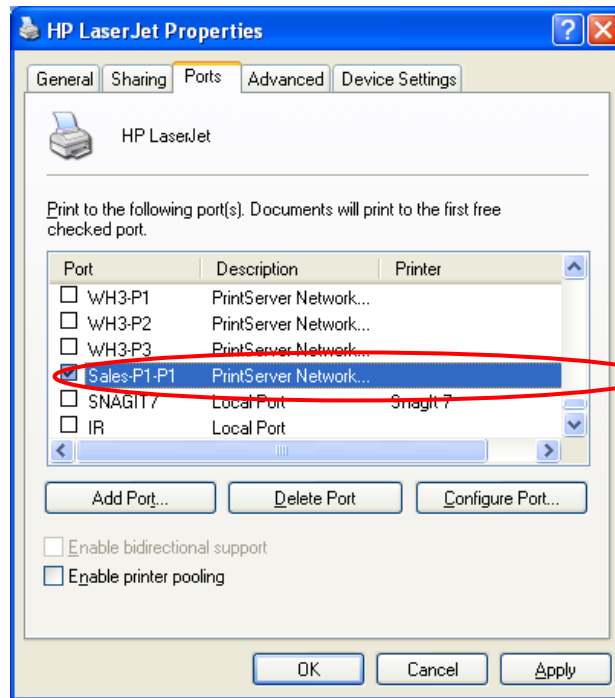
HP LaserJet Properties

General | Sharing | Ports | Advanced | Device Settings

HP LaserJet

Print to the following port(s). Documents will print to the first free checked port.

| Port | Description | Printer |
|---|---|---|
| WH3-P1 | PrintServer Network... | |
| WH3-P2 | PrintServer Network... | |
| WH3-P3 | PrintServer Network... | |
| Sales-P1-P1 | PrintServer Network... | |
| SNAGIT 7 | Local Port | Snagit 7 |
| IR | Local Port | |

Add Port... | Delete Port | Configure Port...

Enable bidirectional support

Enable printer pooling

OK | Cancel | Apply